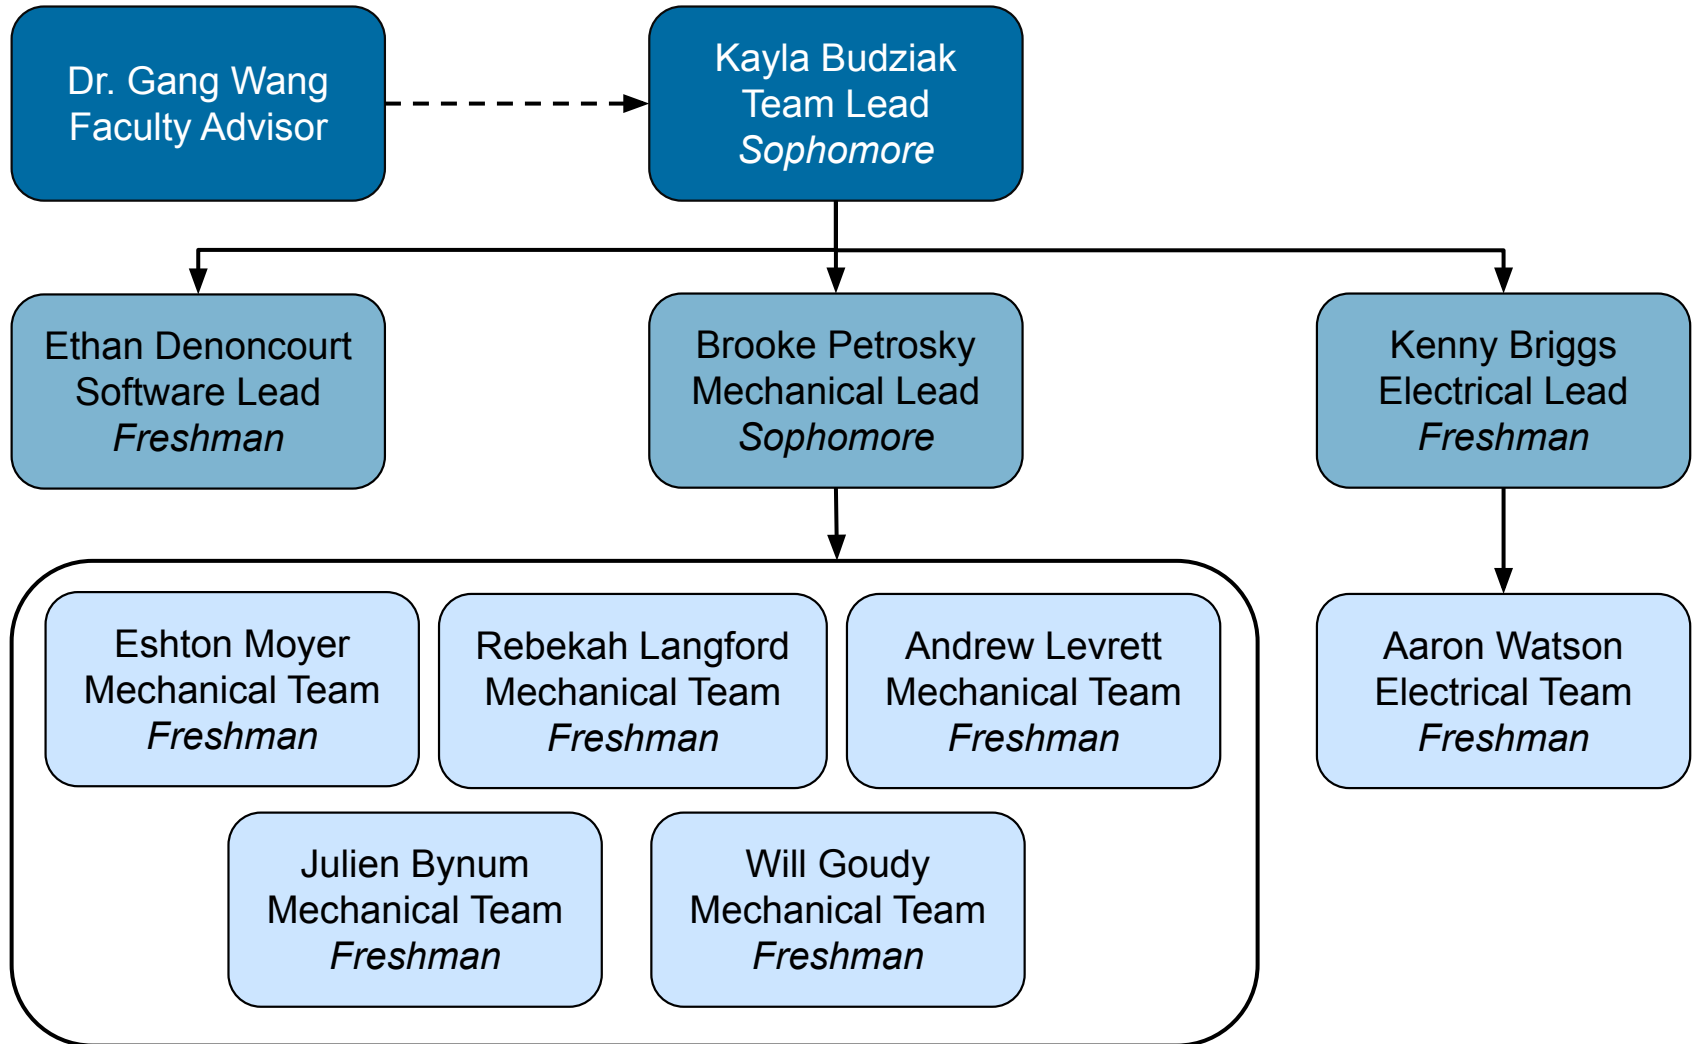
Dr. Gang Wang
Faculty Advisor

Kayla Budziak
Team Lead
*Sophomore*

Ethan Denoncourt
Software Lead
*Freshman*

Brooke Petrosky
Mechanical Lead
*Sophomore*

Kenny Briggs
Electrical Lead
*Freshman*

Eshton Moyer
Mechanical Team
*Freshman*

Rebekah Langford
Mechanical Team
*Freshman*

Andrew Levrett
Mechanical Team
*Freshman*

Julien Bynum
Mechanical Team
*Freshman*

Will Goudy
Mechanical Team
*Freshman*

Aaron Watson
Electrical Team
*Freshman*